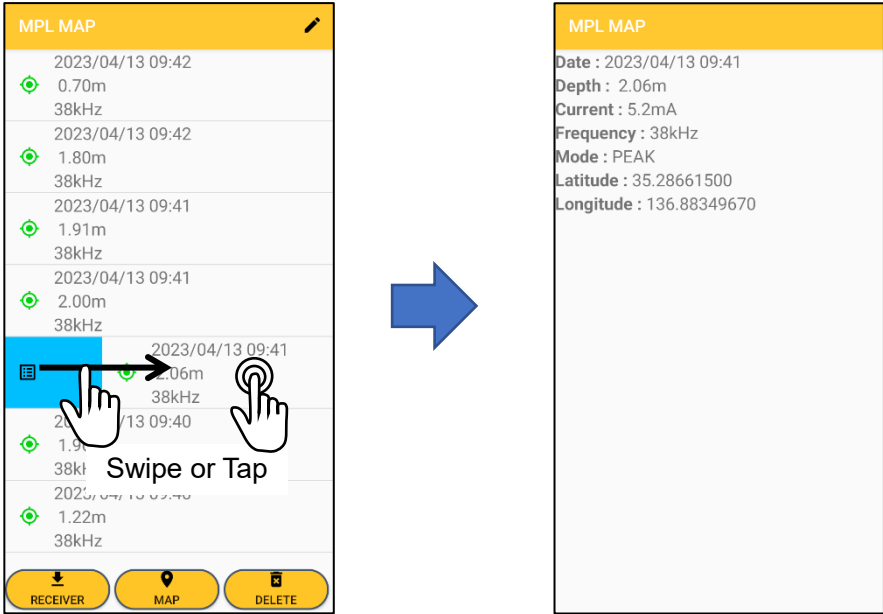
MPL MAP

2023/04/13 09:42
0.70m
38kHz

2023/04/13 09:42
1.80m
38kHz

2023/04/13 09:41
1.91m
38kHz

2023/04/13 09:41
2.00m
38kHz

2023/04/13 09:41
2.06m
38kHz

20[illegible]/13 09:40
1.9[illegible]
38k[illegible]

Swipe or Tap

202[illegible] 09:40
1.22m
38kHz

RECEIVER MAP DELETE

MPL MAP

Date : 2023/04/13 09:41
Depth : 2.06m
Current : 5.2mA
Frequency : 38kHz
Mode : PEAK
Latitude : 35.28661500
Longitude : 136.88349670